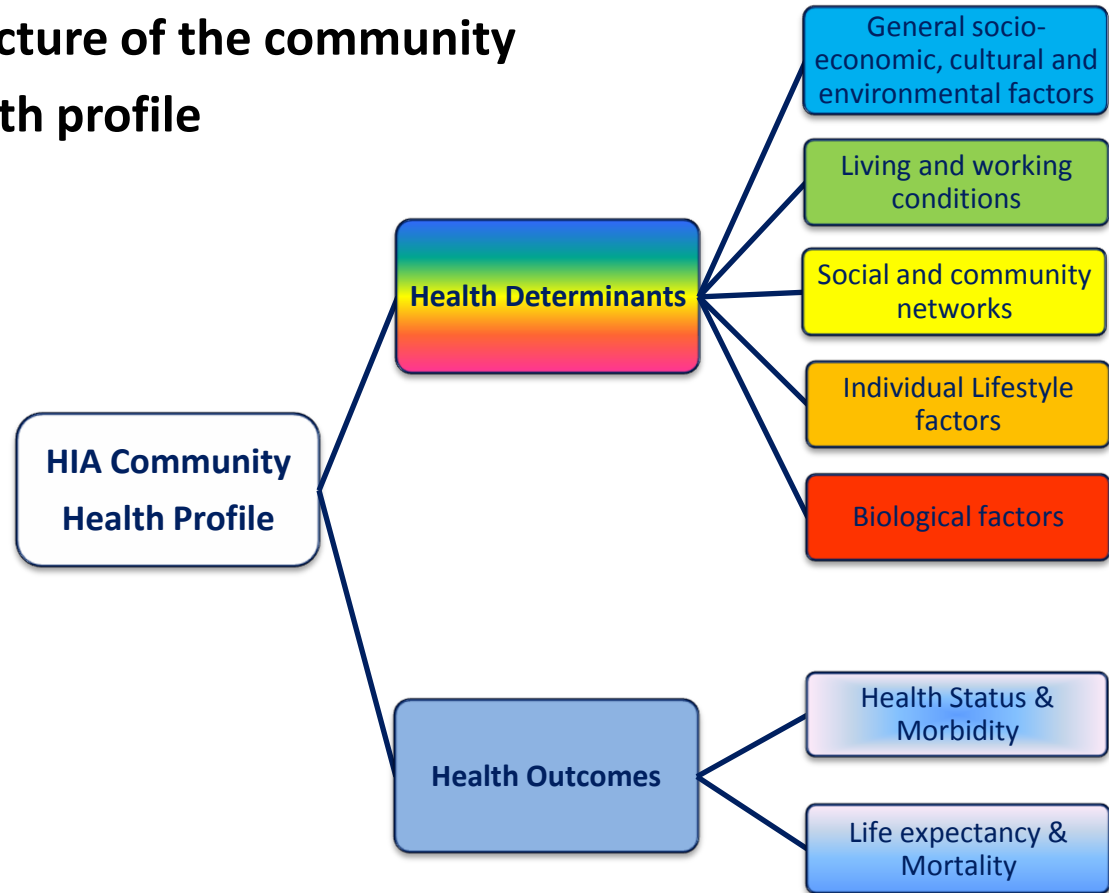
cture of the community
th profile

HIA Community Health Profile

Health Determinants

General socio-economic, cultural and environmental factors

Living and working conditions

Social and community networks

Individual Lifestyle factors

Biological factors

Health Outcomes

Health Status & Morbidity

Life expectancy & Mortality